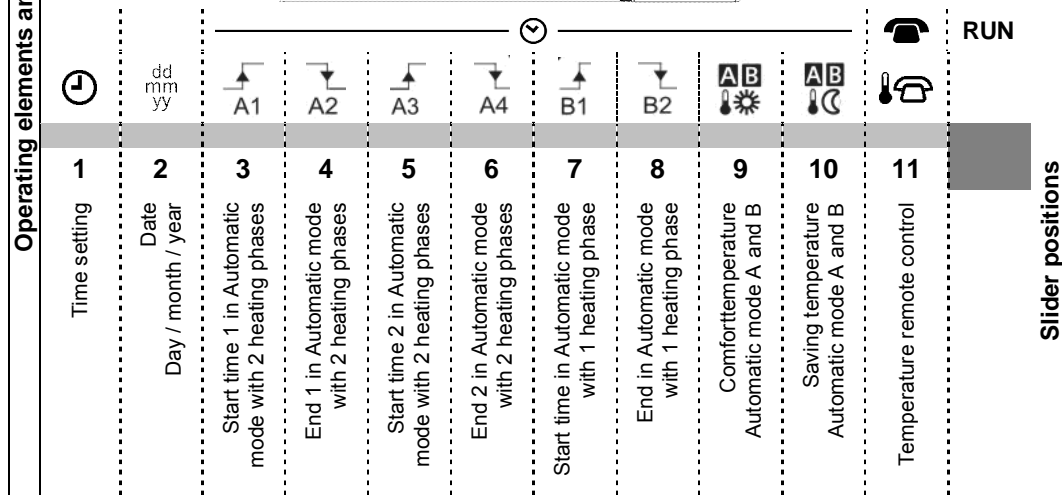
Operating elements ar

RUN

dd
mm
yy

A1 A2 A3 A4 B1 B2

A B
A B

| 1 | 2 | 3 | 4 | 5 | 6 | 7 | 8 | 9 | 10 | 11 |
|---|---|---|---|---|---|---|---|---|---|---|
| Time setting | Date Day / month / year | Start time 1 in Automatic mode with 2 heating phases | End 1 in Automatic mode with 2 heating phases | Start time 2 in Automatic mode with 2 heating phases | End 2 in Automatic mode with 2 heating phases | Start time in Automatic mode with 1 heating phase | End in Automatic mode with 1 heating phase | Comforttemperature Automatic mode A and B | Saving temperature Automatic mode A and B | Temperature remote control |

Slider positions